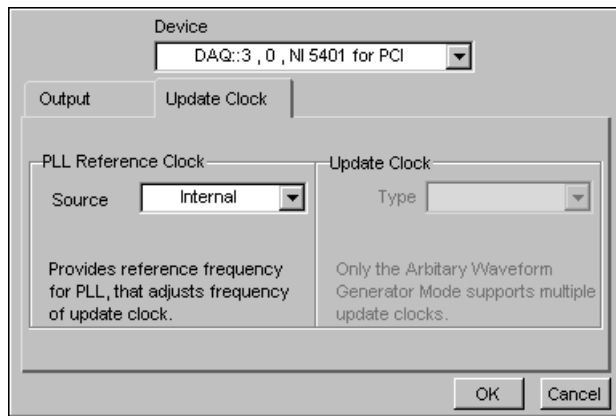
Device

DAQ::3 , 0 , NI 5401 for PCI

Output

Update Clock

PLL Reference Clock

Source

Internal

Provides reference frequency for PLL, that adjusts frequency of update clock.

Update Clock

Type

Only the Arbitary Waveform Generator Mode supports multiple update clocks.

OK

Cancel